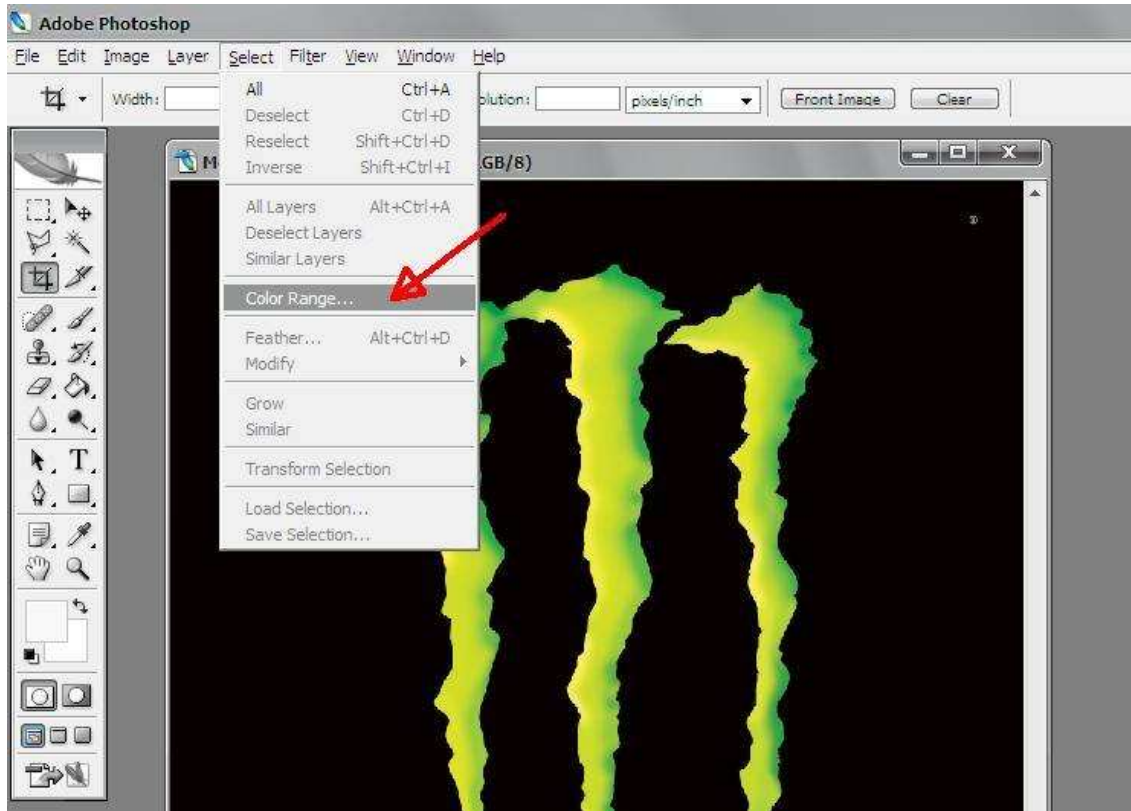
Adobe Photoshop

File Edit Image Layer Select Filter View Window Help

Width: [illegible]olution: pixels/inch Front Image Clear

M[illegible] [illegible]GB/8)

All Ctrl+A
Deselect Ctrl+D
Reselect Shift+Ctrl+D
Inverse Shift+Ctrl+I

All Layers Alt+Ctrl+A
Deselect Layers
Similar Layers

Color Range...

Feather... Alt+Ctrl+D
Modify

Grow
Similar

Transform Selection

Load Selection...
Save Selection...